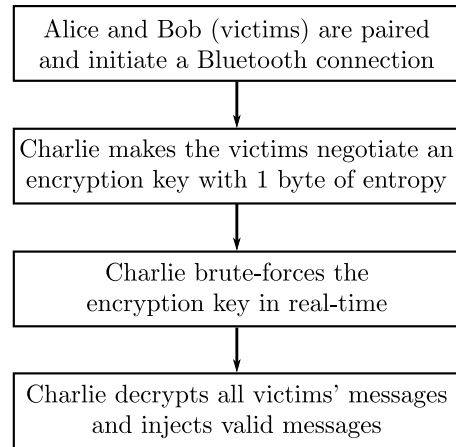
Alice and Bob (victims) are paired and initiate a Bluetooth connection

Charlie makes the victims negotiate an encryption key with 1 byte of entropy

Charlie brute-forces the encryption key in real-time

Charlie decrypts all victims' messages and injects valid messages